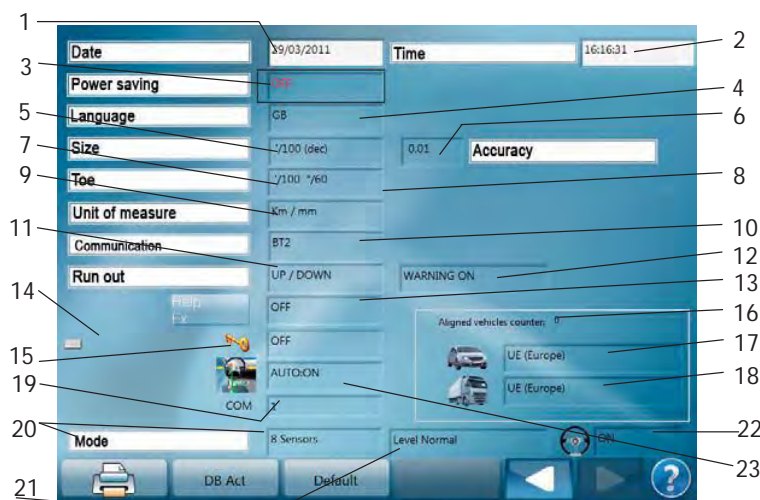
1
2
3
4
5
6
7
8
9
10
11
12
13
14
15
16
17
18
19
20
21
22
23

Date
29/03/2011
Time
16:16:31
Power saving
OFF
Language
GB
Size
°/100 (dec)
0.01
Accuracy
Toe
°/100 °/60
Unit of measure
Km / mm
Communication
BT2
Run out
UP / DOWN
WARNING ON
Help
F1
OFF
Aligned vehicles counter: 0
OFF
UE (Europe)
AUTO:ON
UE (Europe)
COM
1
Mode
8 Sensors
Level Normal
ON
DB Act
Default
?